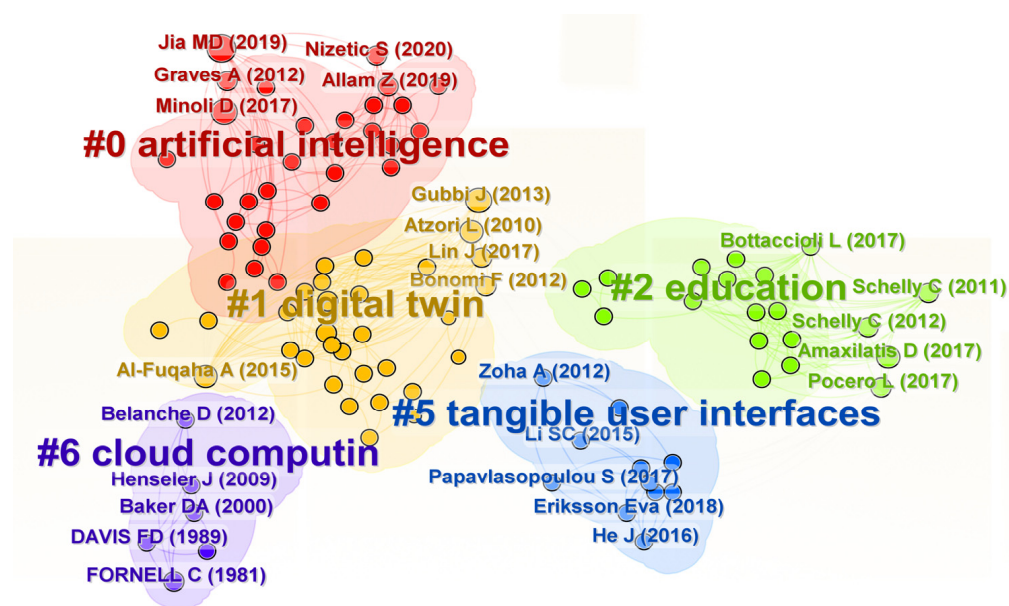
Jia MD (2019)
Nizetic S (2020)
Graves A (2012)
Allam Z (2019)
Minoli D (2017)
#0 artificial intelligence
Gubbi J (2013)
Atzori L (2010)
Lin J (2017)
Bonomi F (2012)
Bottaccioli L (2017)
#2 education
Schelly C (2011)
#1 digital twin
Schelly C (2012)
Amaxilatis D (2017)
Al-Fuqaha A (2015)
Zoha A (2012)
Pocero L (2017)
Belanche D (2012)
#5 tangible user interfaces
Li SC (2015)
#6 cloud computin
Henseler J (2009)
Papavlasopoulou S (2017)
Baker DA (2000)
Eriksson Eva (2018)
DAVIS FD (1989)
He J (2016)
FORNELL C (1981)